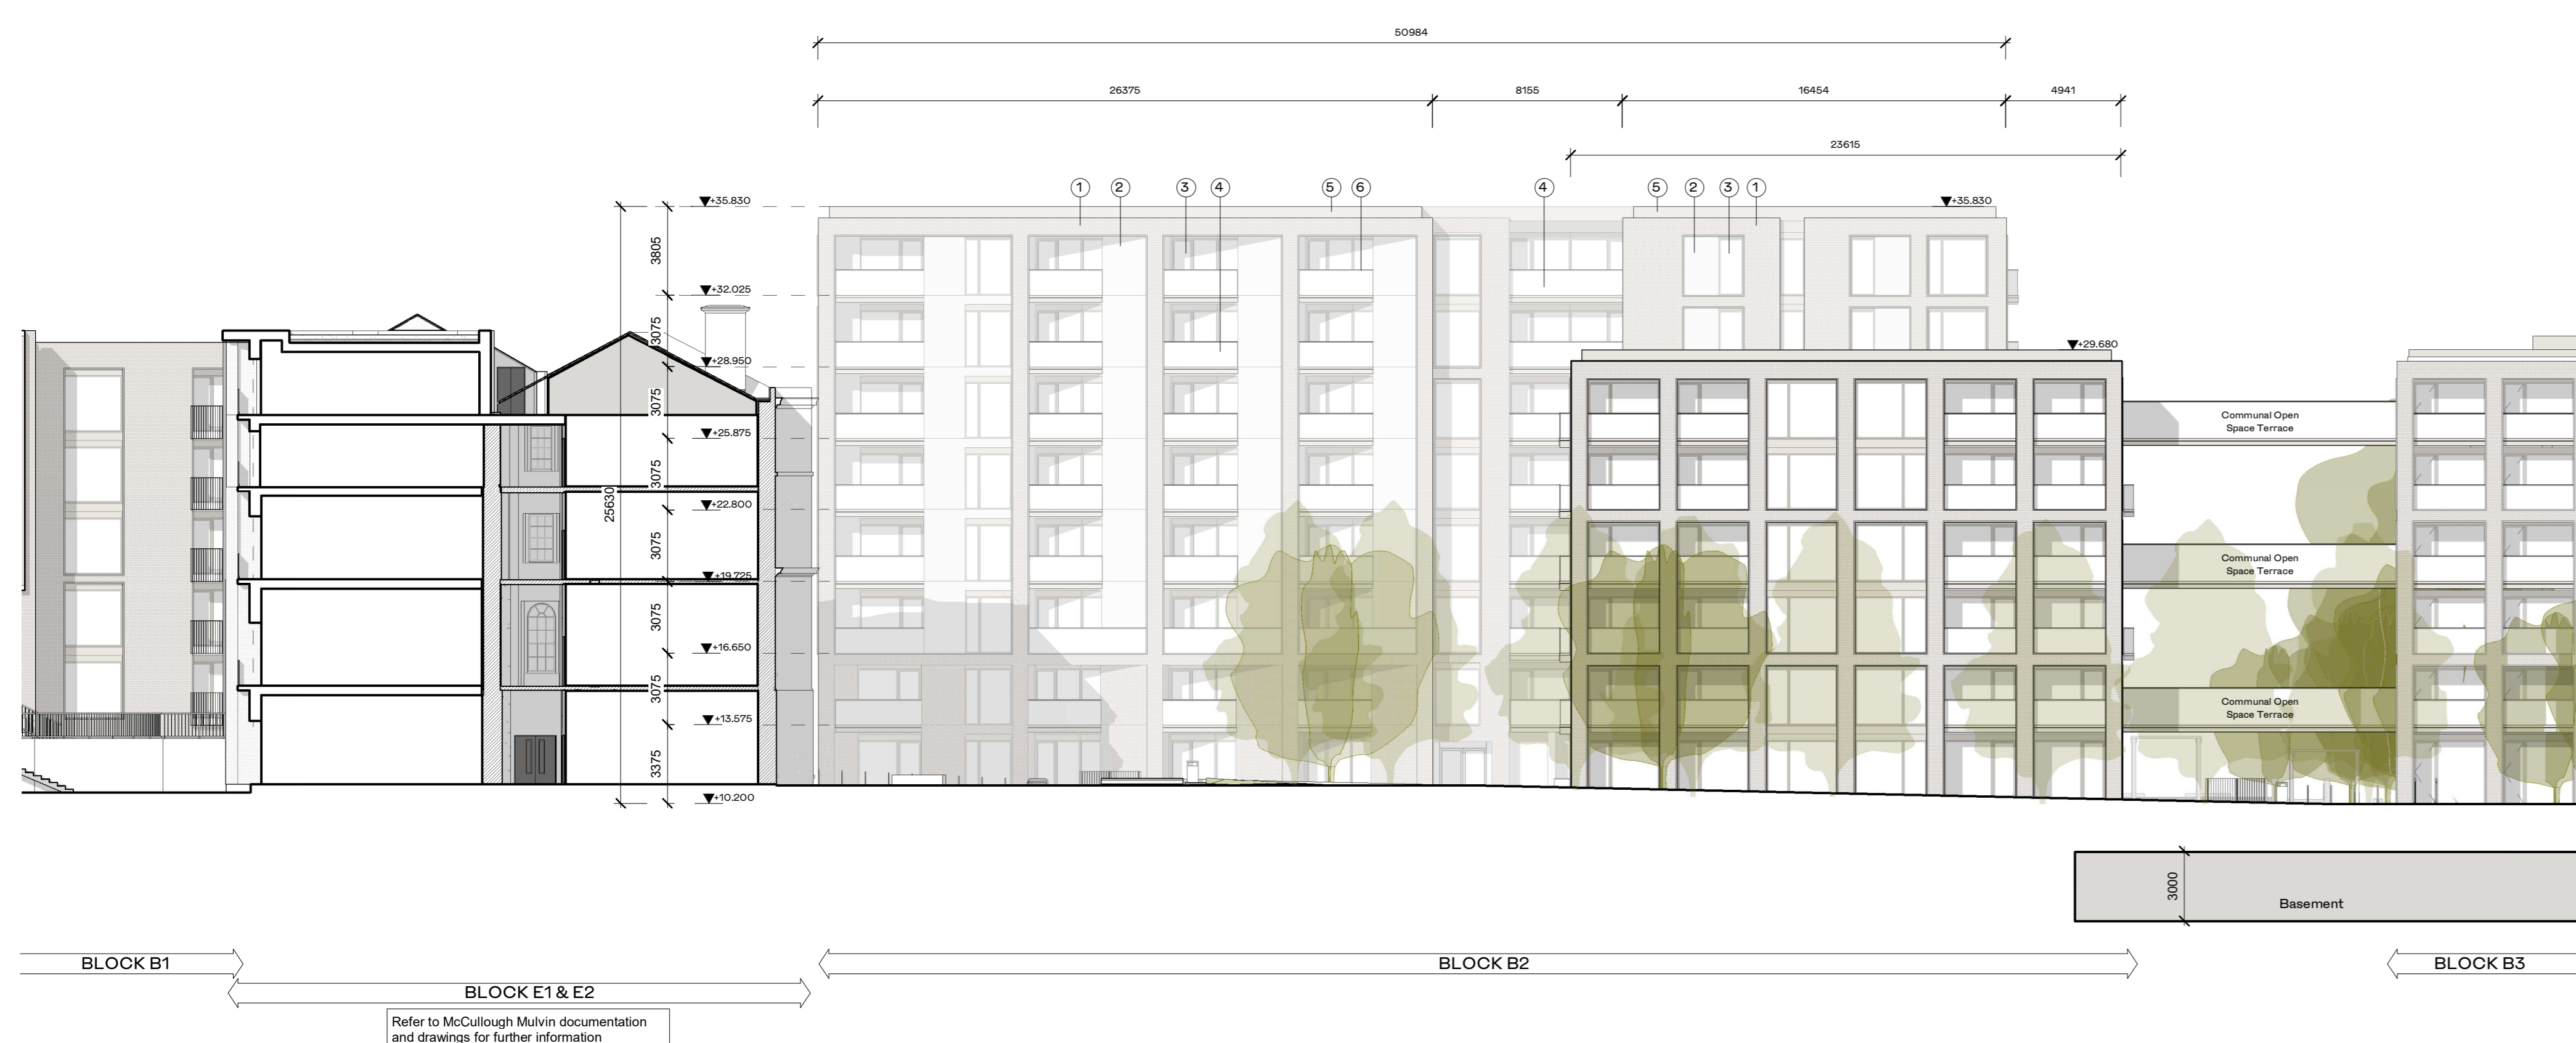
50984

26375 8155 16454 4941

23615

1 2 3 4 5 6 4 5 2 3 1

+35.830
3805
+32.025
3075
+28.950
3075
+25.875
3075
+22.800
25630
3075
+19.725
3075
+16.650
3075
+13.575
3375
+10.200

+35.830

+29.680

Communal Open Space Terrace

Communal Open Space Terrace

Communal Open Space Terrace

3000
Basement

BLOCK B1

BLOCK E1 & E2

Refer to McCullough Mulvin documentation and drawings for further information

BLOCK B2

BLOCK B3